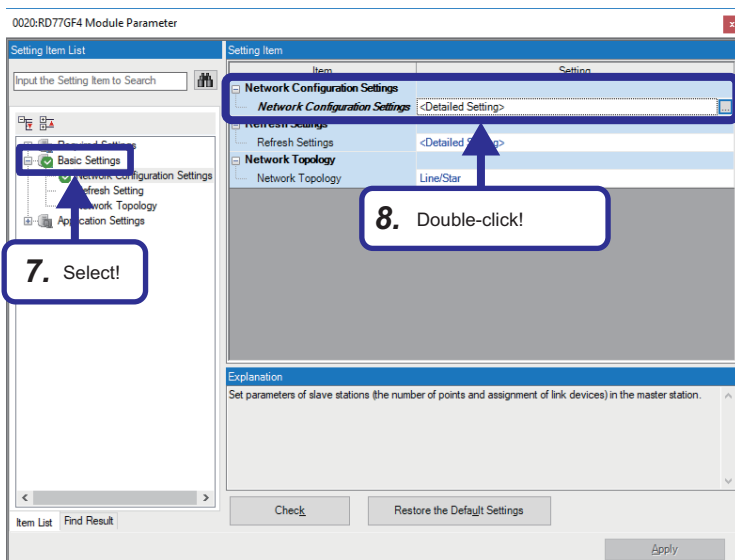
0020:RD77GF4 Module Parameter

Setting Item List

Input the Setting Item to Search

Required Settings
Basic Settings
Network Configuration Settings
Refresh Setting
Network Topology
Application Settings

7. Select!

Item List | Find Result

Setting Item

| Item | Setting |
|---|---|
| Network Configuration Settings | |
| Network Configuration Settings | <Detailed Setting> |
| Refresh Settings | |
| Refresh Settings | <Detailed Setting> |
| Network Topology | |
| Network Topology | Line/Star |

8. Double-click!

Explanation

Set parameters of slave stations (the number of points and assignment of link devices) in the master station.

Check

Restore the Default Settings

Apply